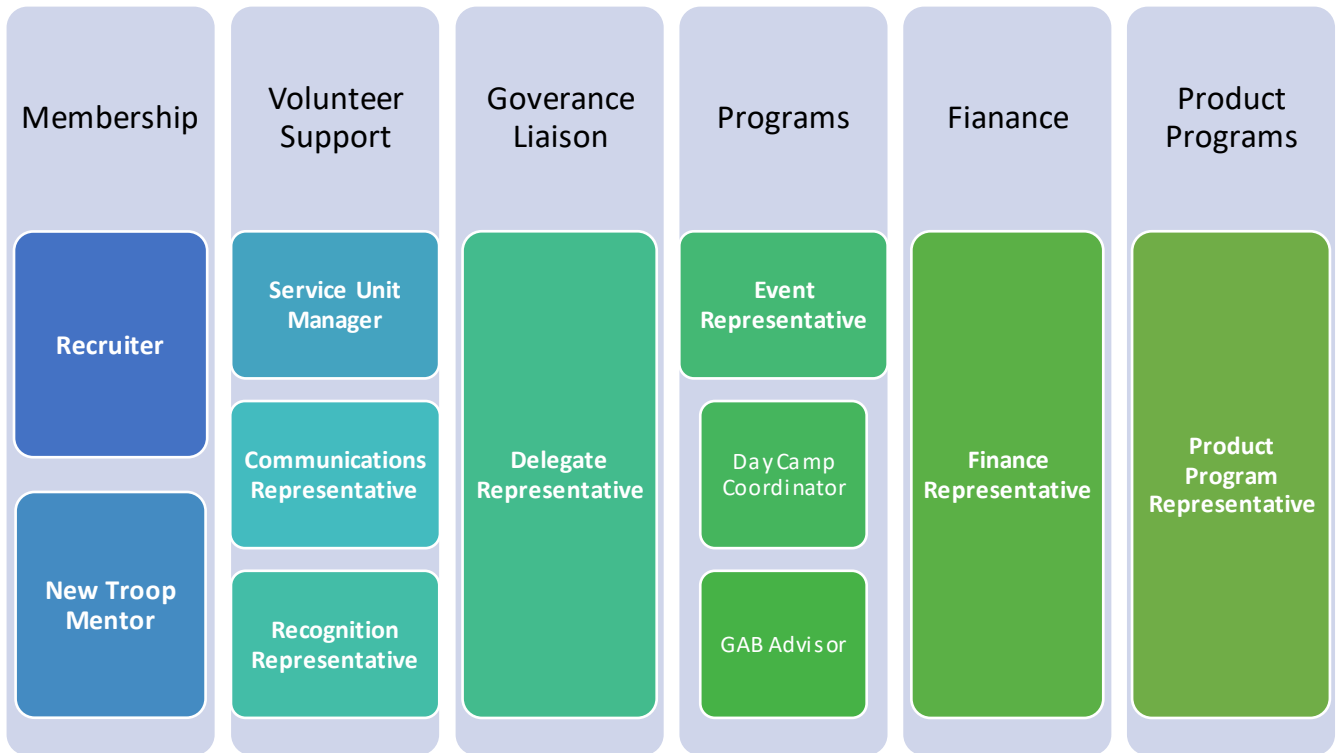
Membership

Recruiter

New Troop Mentor

Volunteer Support

Service Unit Manager

Communications Representative

Recognition Representative

Goverance Liaison

Delegate Representative

Programs

Event Representative

Day Camp Coordinator

GAB Advisor

Fianance

Finance Representative

Product Programs

Product Program Representative